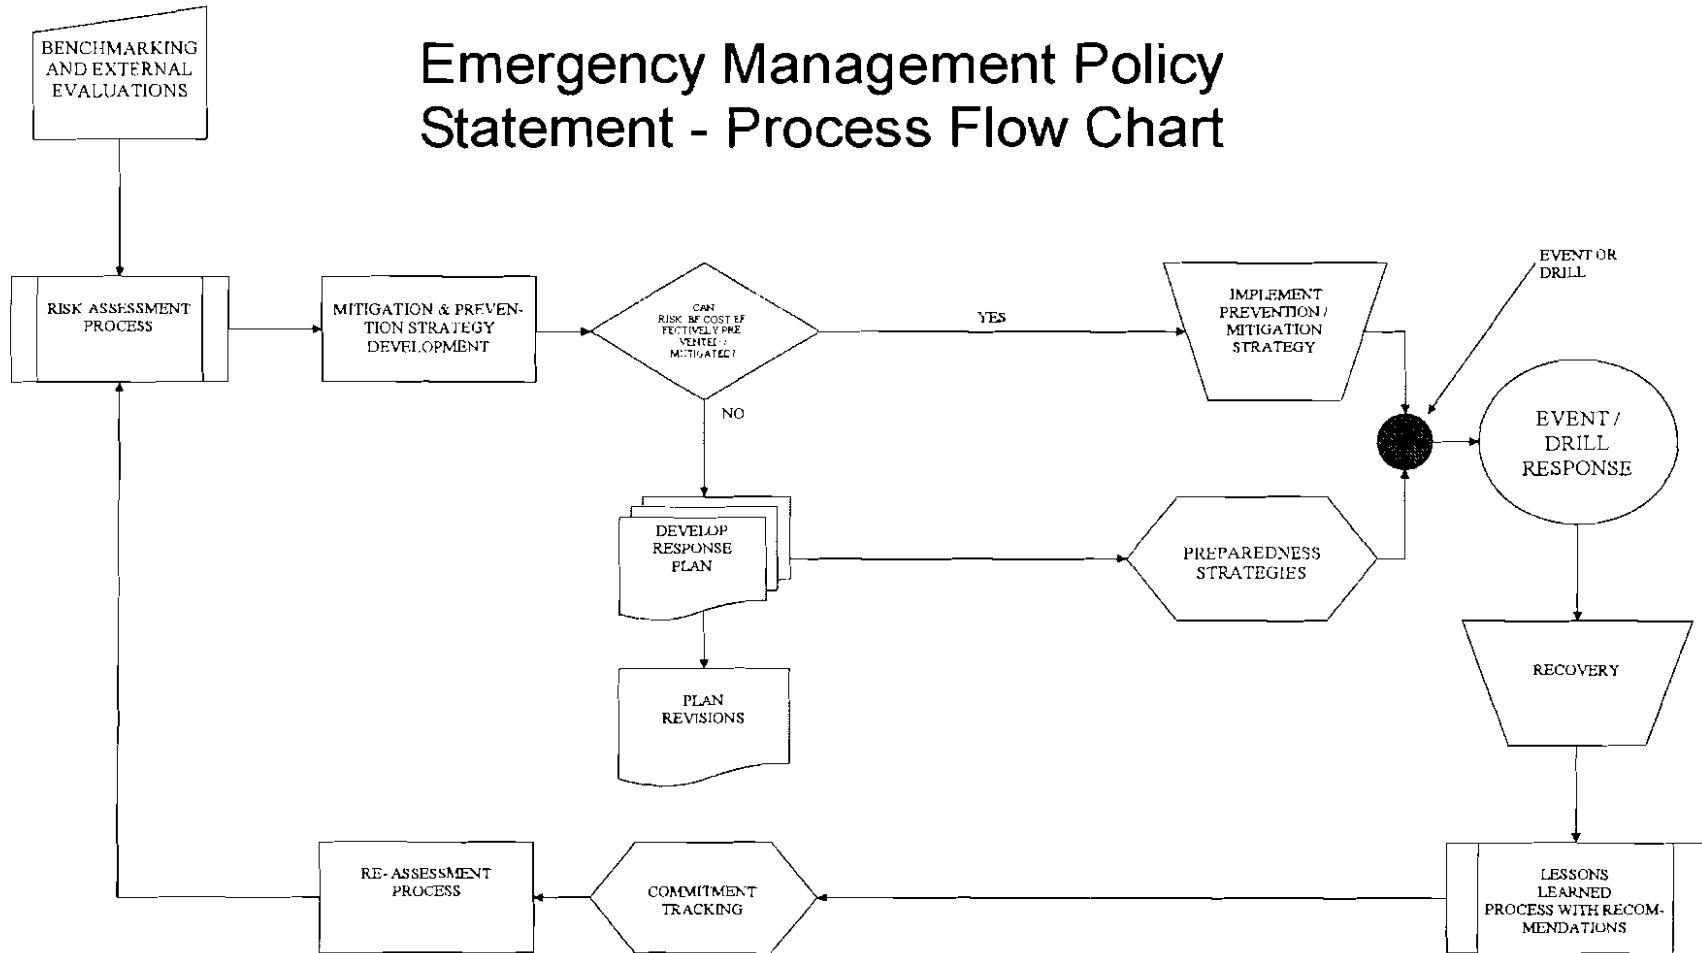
Emergency Management Policy Statement - Process Flow Chart

BENCHMARKING AND EXTERNAL EVALUATIONS

RISK ASSESSMENT PROCESS

MITIGATION & PREVENTION STRATEGY DEVELOPMENT

CAN RISK BE COST EFFECTIVELY PREVENTED / MITIGATED?

YES

NO

IMPLEMENT PREVENTION / MITIGATION STRATEGY

EVENT OR DRILL

EVENT / DRILL RESPONSE

DEVELOP RESPONSE PLAN

PREPAREDNESS STRATEGIES

PLAN REVISIONS

RECOVERY

RE-ASSESSMENT PROCESS

COMMITMENT TRACKING

LESSONS LEARNED PROCESS WITH RECOMMENDATIONS